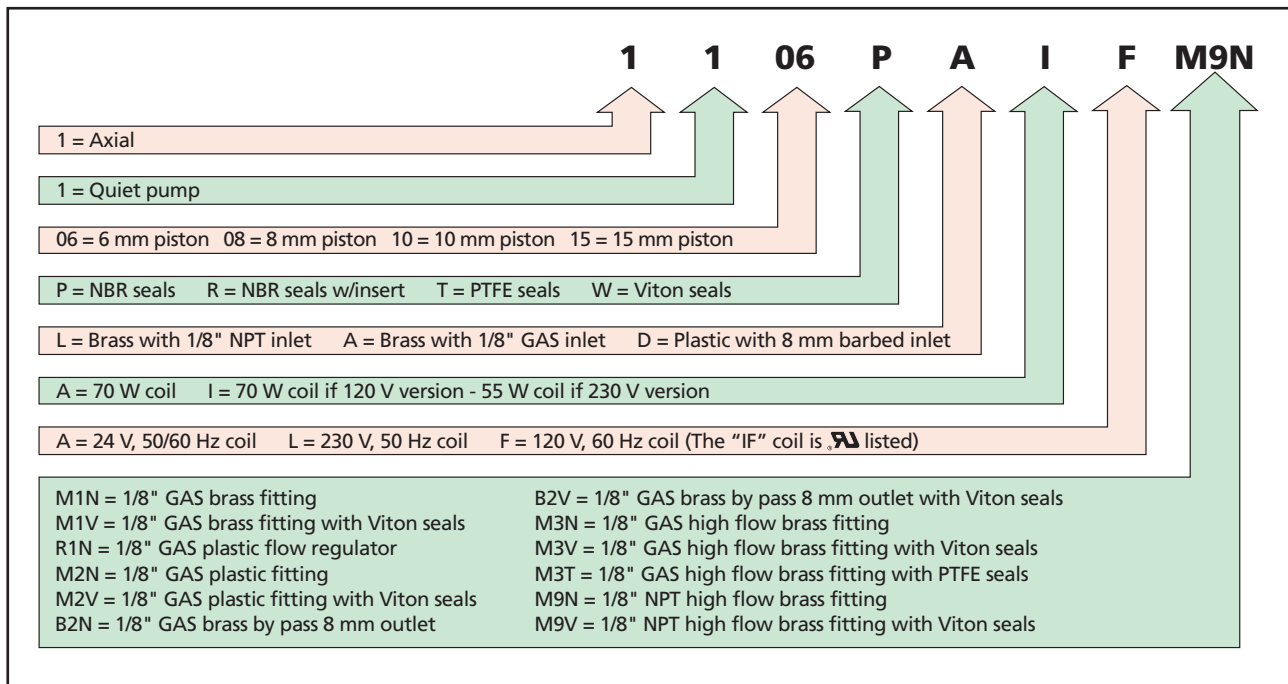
1 1 06 P A I F M9N

1 = Axial

1 = Quiet pump

06 = 6 mm piston 08 = 8 mm piston 10 = 10 mm piston 15 = 15 mm piston

P = NBR seals R = NBR seals w/insert T = PTFE seals W = Viton seals

L = Brass with 1/8" NPT inlet A = Brass with 1/8" GAS inlet D = Plastic with 8 mm barbed inlet

A = 70 W coil I = 70 W coil if 120 V version - 55 W coil if 230 V version

A = 24 V, 50/60 Hz coil L = 230 V, 50 Hz coil F = 120 V, 60 Hz coil (The "IF" coil is UR listed)

M1N = 1/8" GAS brass fitting
M1V = 1/8" GAS brass fitting with Viton seals
R1N = 1/8" GAS plastic flow regulator
M2N = 1/8" GAS plastic fitting
M2V = 1/8" GAS plastic fitting with Viton seals
B2N = 1/8" GAS brass by pass 8 mm outlet

B2V = 1/8" GAS brass by pass 8 mm outlet with Viton seals
M3N = 1/8" GAS high flow brass fitting
M3V = 1/8" GAS high flow brass fitting with Viton seals
M3T = 1/8" GAS high flow brass fitting with PTFE seals
M9N = 1/8" NPT high flow brass fitting
M9V = 1/8" NPT high flow brass fitting with Viton seals